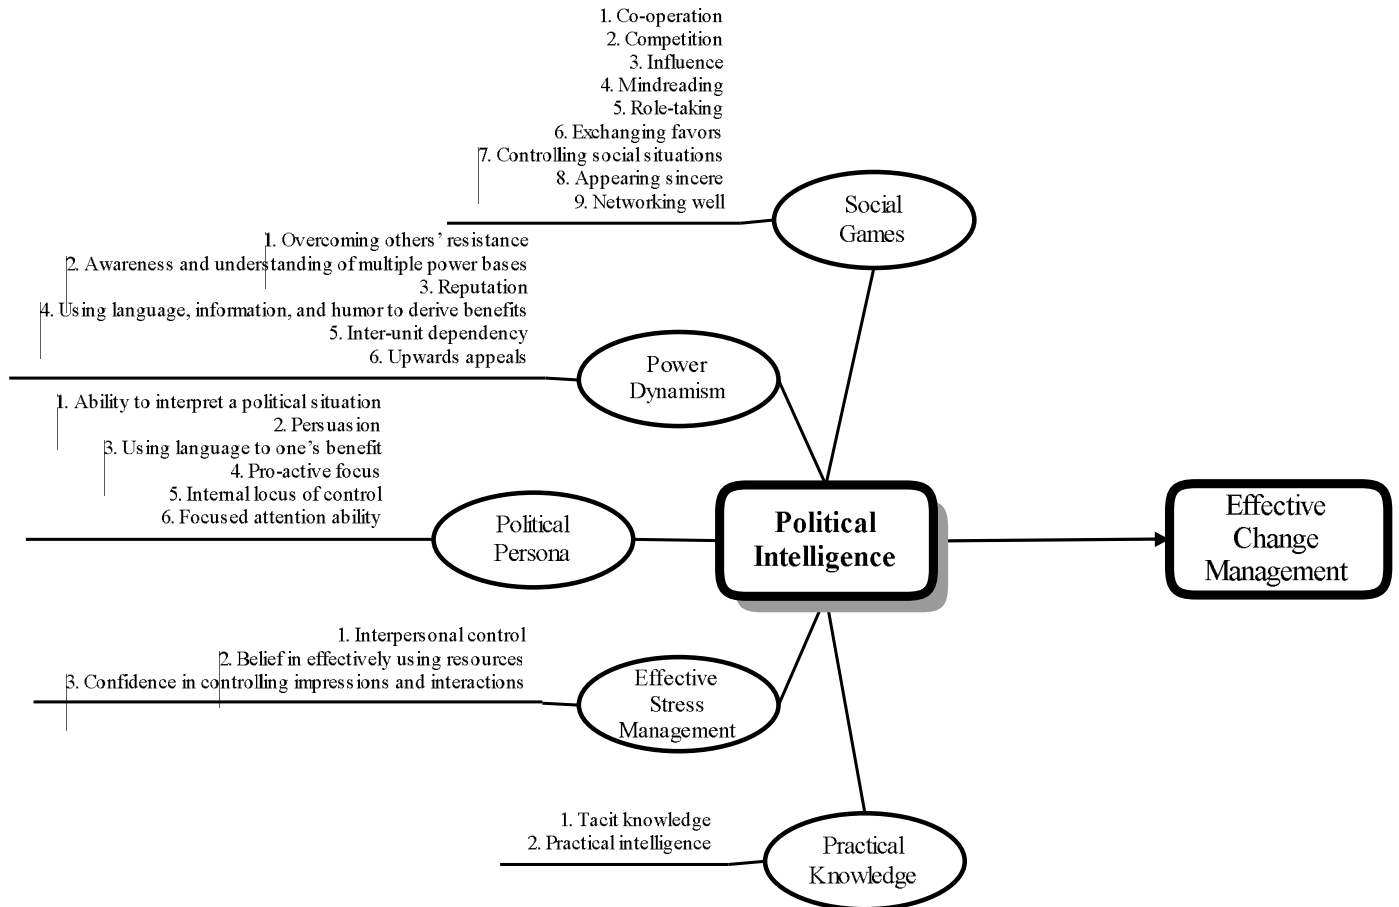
1. Co-operation
2. Competition
3. Influence
4. Mindreading
5. Role-taking
6. Exchanging favors
7. Controlling social situations
8. Appearing sincere
9. Networking well

Social Games

1. Overcoming others' resistance
2. Awareness and understanding of multiple power bases
3. Reputation
4. Using language, information, and humor to derive benefits
5. Inter-unit dependency
6. Upwards appeals

Power Dynamism

1. Ability to interpret a political situation
2. Persuasion
3. Using language to one's benefit
4. Pro-active focus
5. Internal locus of control
6. Focused attention ability

Political Persona

Political Intelligence

Effective Change Management

1. Interpersonal control
2. Belief in effectively using resources
3. Confidence in controlling impressions and interactions

Effective Stress Management

1. Tacit knowledge
2. Practical intelligence

Practical Knowledge